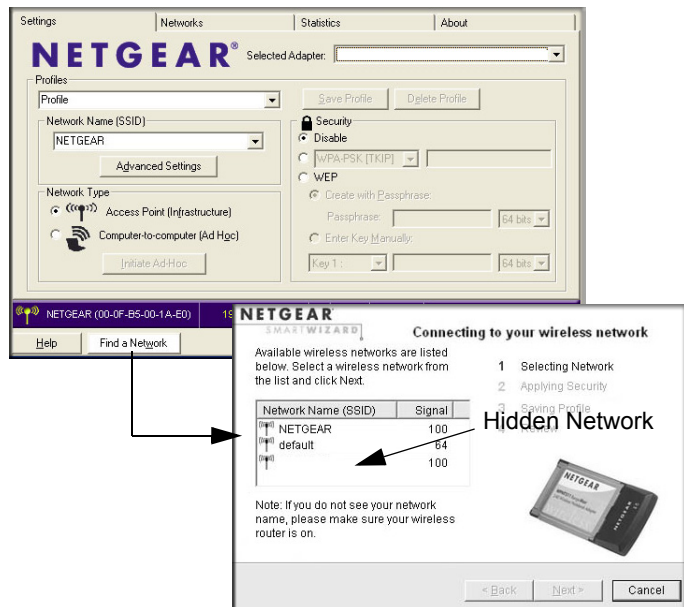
Settings | Networks | Statistics | About

NETGEAR® Selected Adapter:

Profiles
Profile
Save Profile | Delete Profile

Network Name (SSID)
NETGEAR
Advanced Settings

Security
Disable
WPA-PSK [TKIP]
WEP
Create with Passphrase:
Passphrase: 64 bits
Enter Key Manually:
Key 1: 64 bits

Network Type
Access Point (Infrastructure)
Computer-to-computer (Ad Hoc)
Initiate Ad-Hoc

NETGEAR (00-0F-B5-00-1A-E0) 19

Help | Find a Network

NETGEAR
SMARTWIZARD
Connecting to your wireless network

Available wireless networks are listed below. Select a wireless network from the list and click Next.

| Network Name (SSID) | Signal |
|---|---|
| NETGEAR | 100 |
| default | 64 |
| | 100 |

1 Selecting Network
2 Applying Security
3 Saving Profile
4 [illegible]

Hidden Network

Note: If you do not see your network name, please make sure your wireless router is on.

NETGEAR

< Back | Next > | Cancel